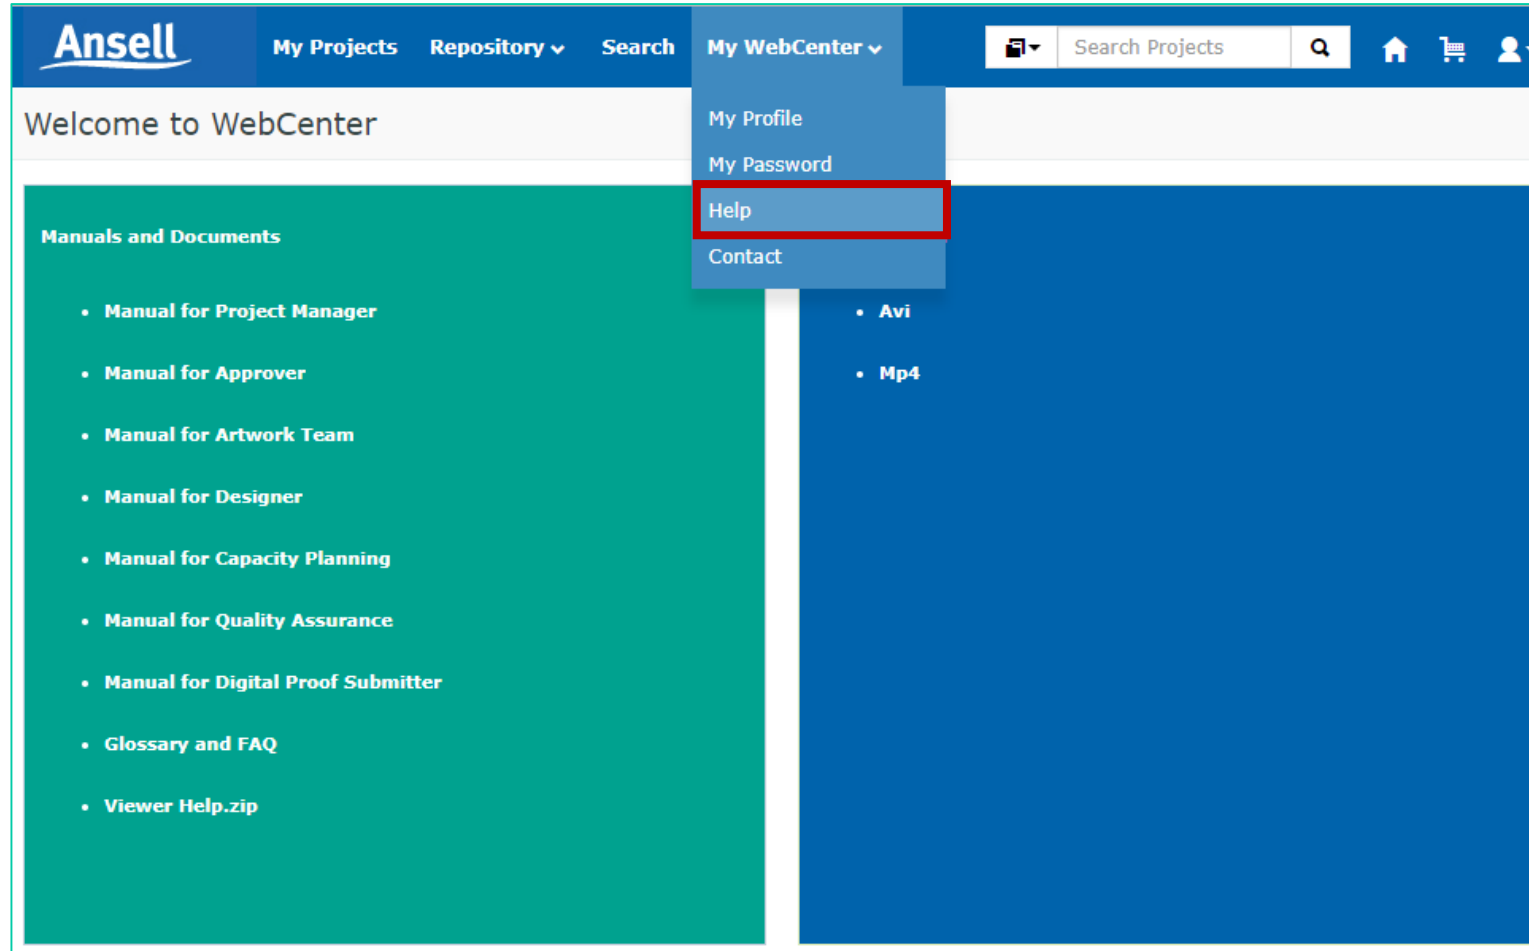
Ansell

My Projects Repository Search My WebCenter

Search Projects

My Profile
My Password
Help
Contact

Welcome to WebCenter

Manuals and Documents

- Manual for Project Manager
- Manual for Approver
- Manual for Artwork Team
- Manual for Designer
- Manual for Capacity Planning
- Manual for Quality Assurance
- Manual for Digital Proof Submitter
- Glossary and FAQ
- Viewer Help.zip

- Avi
- Mp4